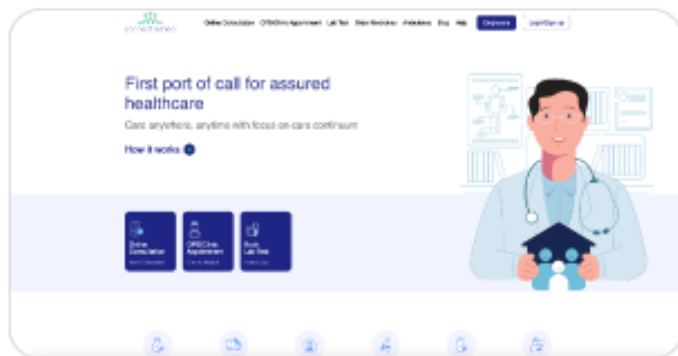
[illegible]

Online Consultation OPD/Clinic Appointment Lab Test Order Medicines Ambulance Blog Help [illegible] Login/Sign up

First port of call for assured healthcare

Care anywhere, anytime with focus on care continuum

How it works

Online Consultation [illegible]

OPD/Clinic Appointment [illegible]

Book Lab Test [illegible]